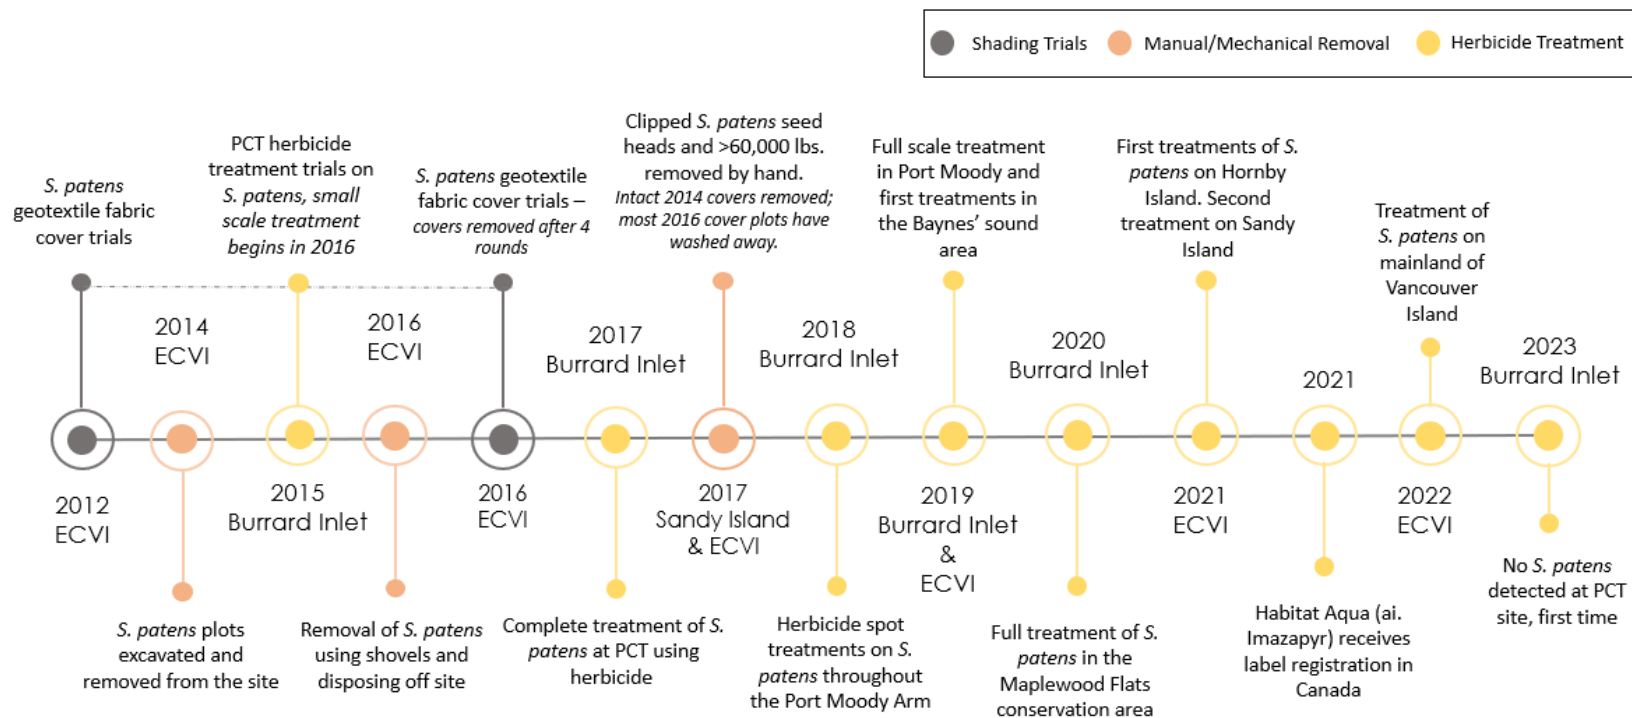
Shading Trials Manual/Mechanical Removal Herbicide Treatment

S. patens geotextile fabric cover trials

PCT herbicide treatment trials on S. patens, small scale treatment begins in 2016

S. patens geotextile fabric cover trials – covers removed after 4 rounds

Clipped S. patens seed heads and >60,000 lbs. removed by hand. Intact 2014 covers removed; most 2016 cover plots have washed away.

Full scale treatment in Port Moody and first treatments in the Baynes' sound area

First treatments of S. patens on Hornby Island. Second treatment on Sandy Island

Treatment of S. patens on mainland of Vancouver Island

2014 ECVI

2016 ECVI

2017 Burrard Inlet

2018 Burrard Inlet

2020 Burrard Inlet

2021

2023 Burrard Inlet

2012 ECVI

2015 Burrard Inlet

2016 ECVI

2017 Sandy Island & ECVI

2019 Burrard Inlet & ECVI

2021 ECVI

2022 ECVI

S. patens plots excavated and removed from the site

Removal of S. patens using shovels and disposing off site

Complete treatment of S. patens at PCT using herbicide

Herbicide spot treatments on S. patens throughout the Port Moody Arm

Full treatment of S. patens in the Maplewood Flats conservation area

Habitat Aqua (ai. Imazapyr) receives label registration in Canada

No S. patens detected at PCT site, first time